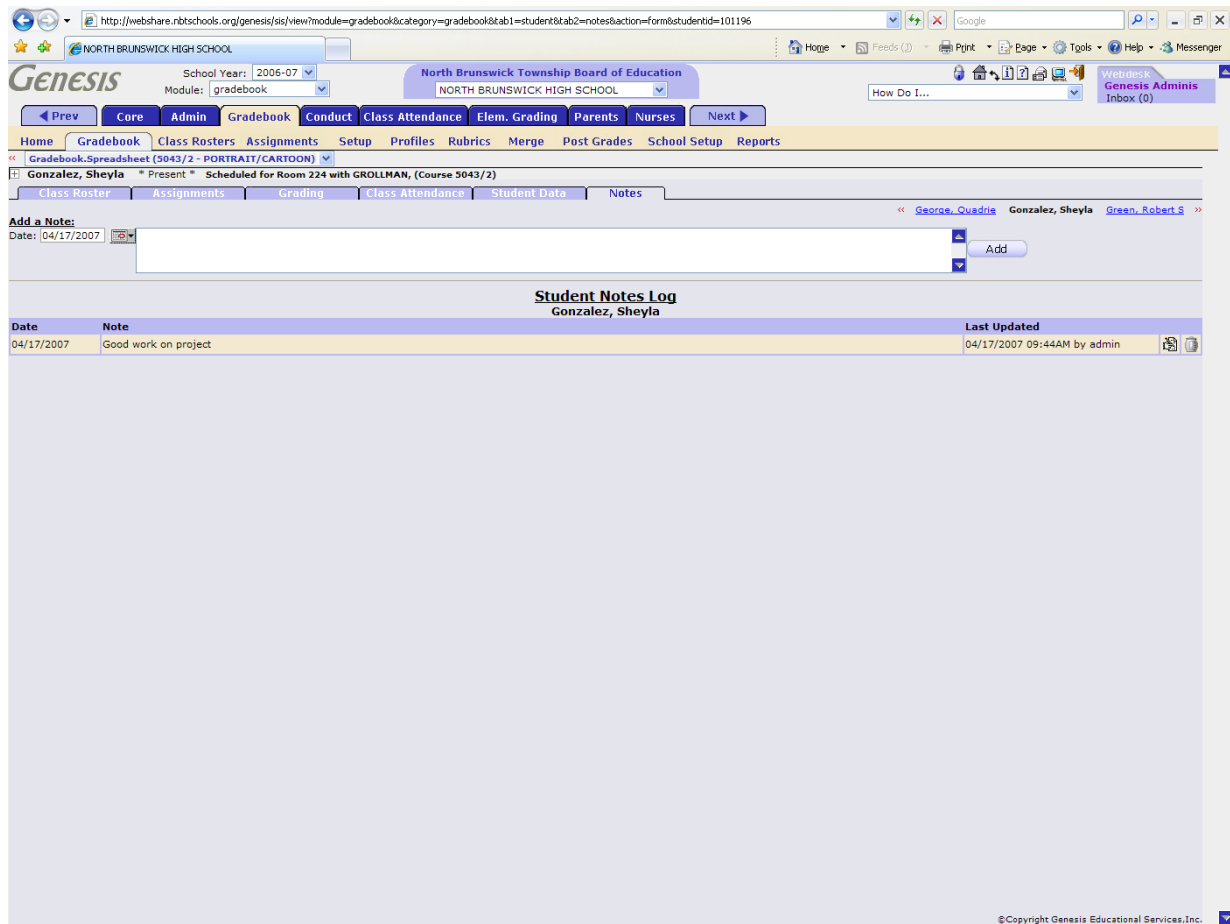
http://webshare.nbtschools.org/genesis/sis/view?module=gradebook&category=gradebook&tab1=student&tab2=notes&action=form&studentid=101196

Google

NORTH BRUNSWICK HIGH SCHOOL

Home Feeds (J) Print Page Tools Help Messenger

Genesis

School Year: 2006-07
Module: gradebook

North Brunswick Township Board of Education
NORTH BRUNSWICK HIGH SCHOOL

How Do I...

Webdesk
Genesis Adminis
Inbox (0)

◀ Prev Core Admin Gradebook Conduct Class Attendance Elem. Grading Parents Nurses Next ▶

Home Gradebook Class Rosters Assignments Setup Profiles Rubrics Merge Post Grades School Setup Reports

Gradebook.Spreadsheet (5043/2 - PORTRAIT/CARTOON)

Gonzalez, Sheyla * Present * Scheduled for Room 224 with GROLLMAN, (Course 5043/2)

Class Roster Assignments Grading Class Attendance Student Data Notes

Add a Note:
Date: 04/17/2007

« George, Quadrie Gonzalez, Sheyla Green, Robert S »

Add

Student Notes Log
Gonzalez, Sheyla

| Date | Note | Last Updated |
|---|---|---|
| 04/17/2007 | Good work on project | 04/17/2007 09:44AM by admin |

©Copyright Genesis Educational Services,Inc.